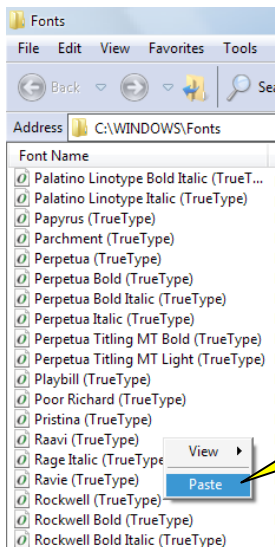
Fonts

File Edit View Favorites Tools

Back

Sea

Address C:\WINDOWS\Fonts

Font Name

Palatino Linotype Bold Italic (TrueT...
Palatino Linotype Italic (TrueType)
Papyrus (TrueType)
Parchment (TrueType)
Perpetua (TrueType)
Perpetua Bold (TrueType)
Perpetua Bold Italic (TrueType)
Perpetua Italic (TrueType)
Perpetua Titling MT Bold (TrueType)
Perpetua Titling MT Light (TrueType)
Playbill (TrueType)
Poor Richard (TrueType)
Pristina (TrueType)
Raavi (TrueType)
Rage Italic (TrueType
Ravie (TrueType)
Rockwell (TrueType)
Rockwell Bold (TrueType)
Rockwell Bold Italic (TrueType)

View
Paste